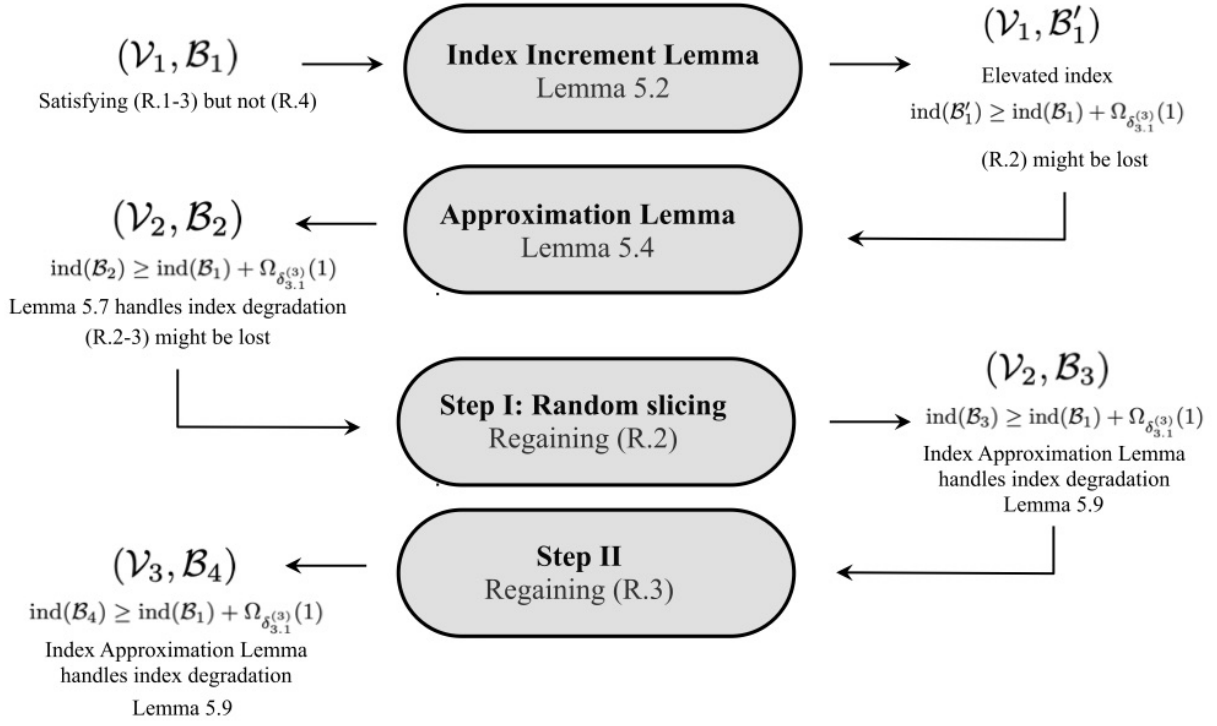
$(\mathcal{V}_1, \mathcal{B}_1)$
Satisfying (R.1-3) but not (R.4)

**Index Increment Lemma**
Lemma 5.2

$(\mathcal{V}_1, \mathcal{B}_1')$
Elevated index
$\mathrm{ind}(\mathcal{B}_1') \geq \mathrm{ind}(\mathcal{B}_1) + \Omega_{\delta_{3.1}^{(3)}}(1)$
(R.2) might be lost

**Approximation Lemma**
Lemma 5.4

$(\mathcal{V}_2, \mathcal{B}_2)$
$\mathrm{ind}(\mathcal{B}_2) \geq \mathrm{ind}(\mathcal{B}_1) + \Omega_{\delta_{3.1}^{(3)}}(1)$
Lemma 5.7 handles index degradation
(R.2-3) might be lost

**Step I: Random slicing**
Regaining (R.2)

$(\mathcal{V}_2, \mathcal{B}_3)$
$\mathrm{ind}(\mathcal{B}_3) \geq \mathrm{ind}(\mathcal{B}_1) + \Omega_{\delta_{3.1}^{(3)}}(1)$
Index Approximation Lemma handles index degradation
Lemma 5.9

**Step II**
Regaining (R.3)

$(\mathcal{V}_3, \mathcal{B}_4)$
$\mathrm{ind}(\mathcal{B}_4) \geq \mathrm{ind}(\mathcal{B}_1) + \Omega_{\delta_{3.1}^{(3)}}(1)$
Index Approximation Lemma handles index degradation
Lemma 5.9